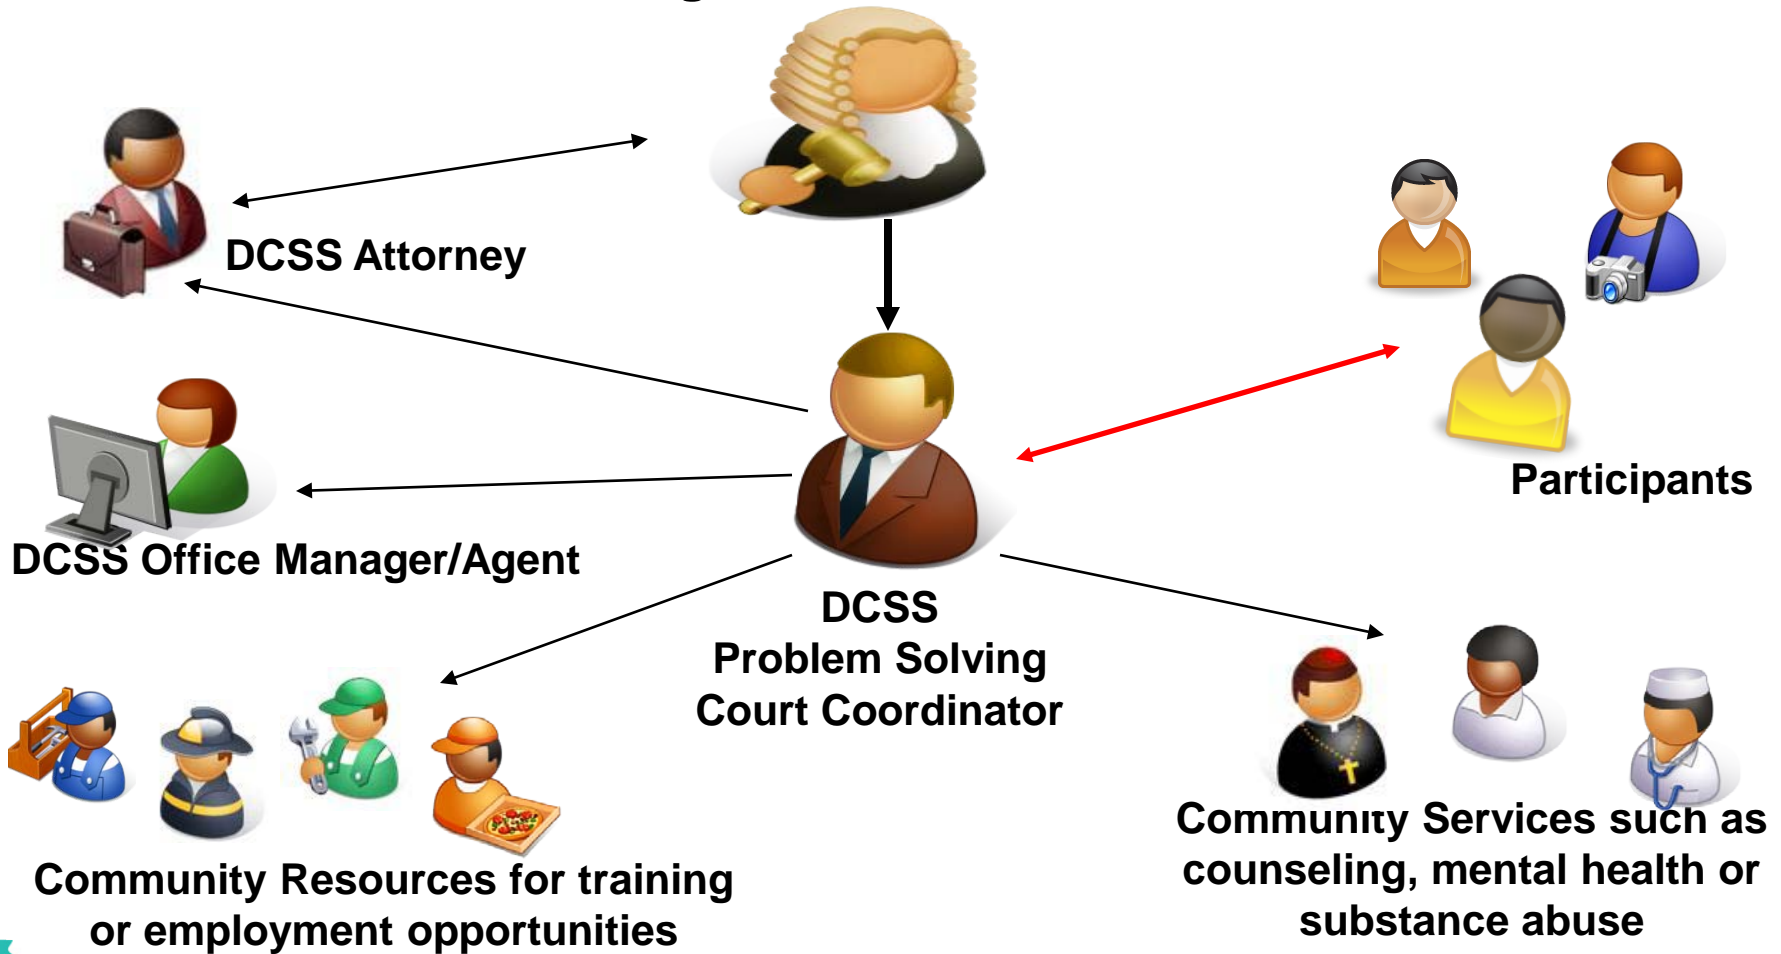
DCSS Attorney

Participants

DCSS Office Manager/Agent

DCSS
Problem Solving
Court Coordinator

Community Resources for training or employment opportunities

Community Services such as counseling, mental health or substance abuse